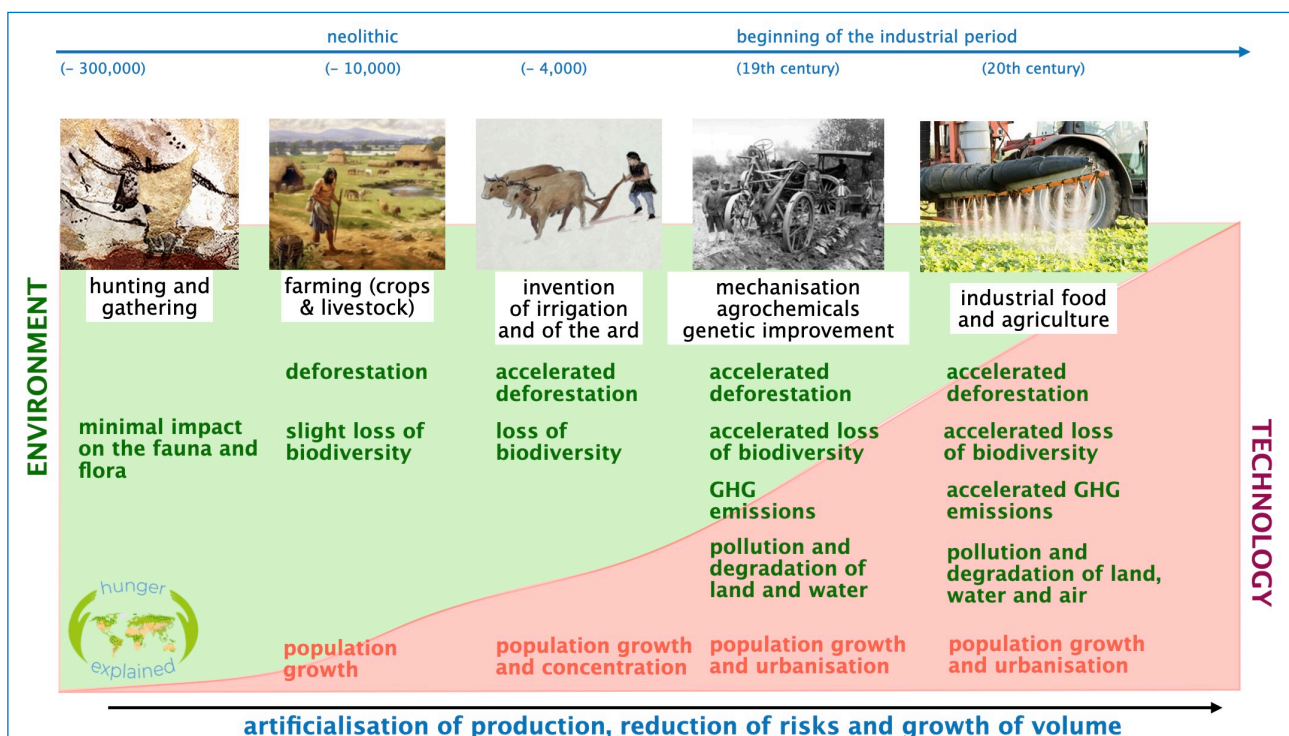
neolithic

beginning of the industrial period

(– 300,000)

(– 10,000)

(– 4,000)

(19th century)

(20th century)

ENVIRONMENT

hunting and gathering

farming (crops & livestock)

invention of irrigation and of the ard

mechanisation agrochemicals genetic improvement

industrial food and agriculture

minimal impact on the fauna and flora

deforestation

slight loss of biodiversity

accelerated deforestation

loss of biodiversity

accelerated deforestation

accelerated loss of biodiversity

GHG emissions

pollution and degradation of land and water

accelerated deforestation

accelerated loss of biodiversity

accelerated GHG emissions

pollution and degradation of land, water and air

TECHNOLOGY

hunger explained

population growth

population growth and concentration

population growth and urbanisation

population growth and urbanisation

artificialisation of production, reduction of risks and growth of volume